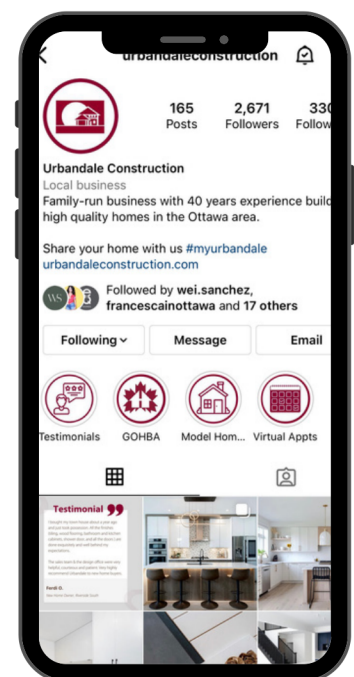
urbandaleconstruction

165 Posts
2,671 Followers
330 Follow

Urbandale Construction
Local business
Family-run business with 40 years experience build high quality homes in the Ottawa area.

Share your home with us #myurbandale
urbandaleconstruction.com

Followed by wei.sanchez, francescainottawa and 17 others

Following
Message
Email

Testimonials
GOHBA
Model Hom...
Virtual Appts

Testimonial

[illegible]